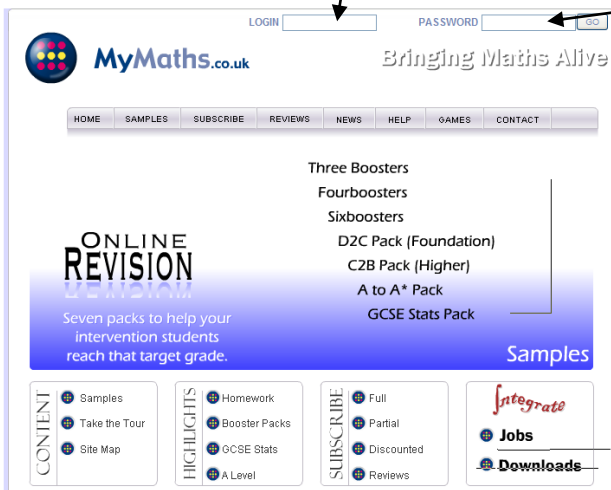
LOGIN PASSWORD GO

MyMaths.co.uk

Bringing Maths Alive

HOME SAMPLES SUBSCRIBE REVIEWS NEWS HELP GAMES CONTACT

Three Boosters
Fourboosters
Sixboosters
D2C Pack (Foundation)
C2B Pack (Higher)
A to A* Pack
GCSE Stats Pack

ONLINE REVISION

Seven packs to help your intervention students reach that target grade.

Samples

CONTENT
Samples
Take the Tour
Site Map

HIGHLIGHTS
Homework
Booster Packs
GCSE Stats
A Level

SUBSCRIBE
Full
Partial
Discounted
Reviews

Integrate
Jobs
Downloads